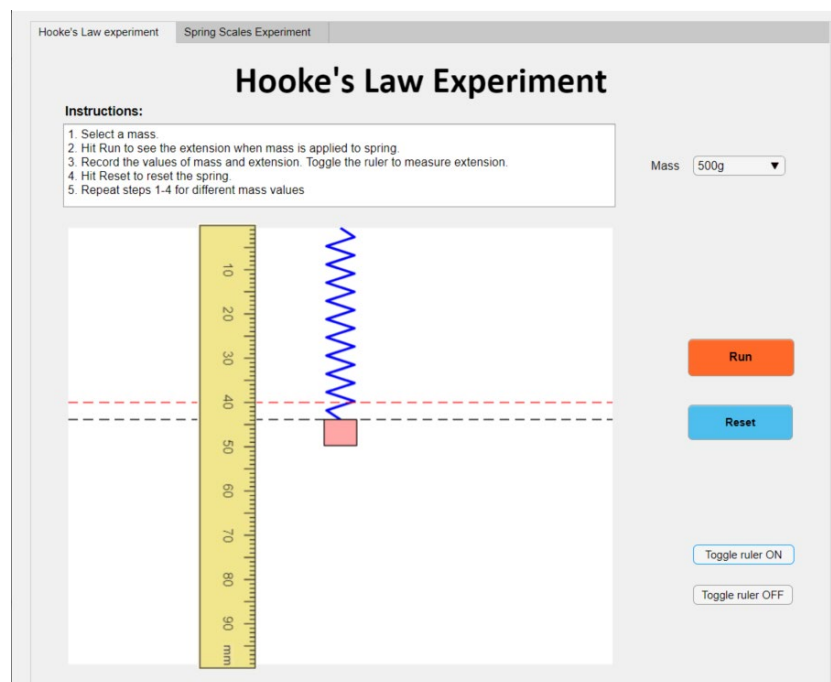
Hooke's Law experiment | Spring Scales Experiment

Hooke's Law Experiment

Instructions:

1. Select a mass.
2. Hit Run to see the extension when mass is applied to spring.
3. Record the values of mass and extension. Toggle the ruler to measure extension.
4. Hit Reset to reset the spring.
5. Repeat steps 1-4 for different mass values

Mass 500g

10
20
30
40
50
60
70
80
90
mm

Run

Reset

Toggle ruler ON

Toggle ruler OFF